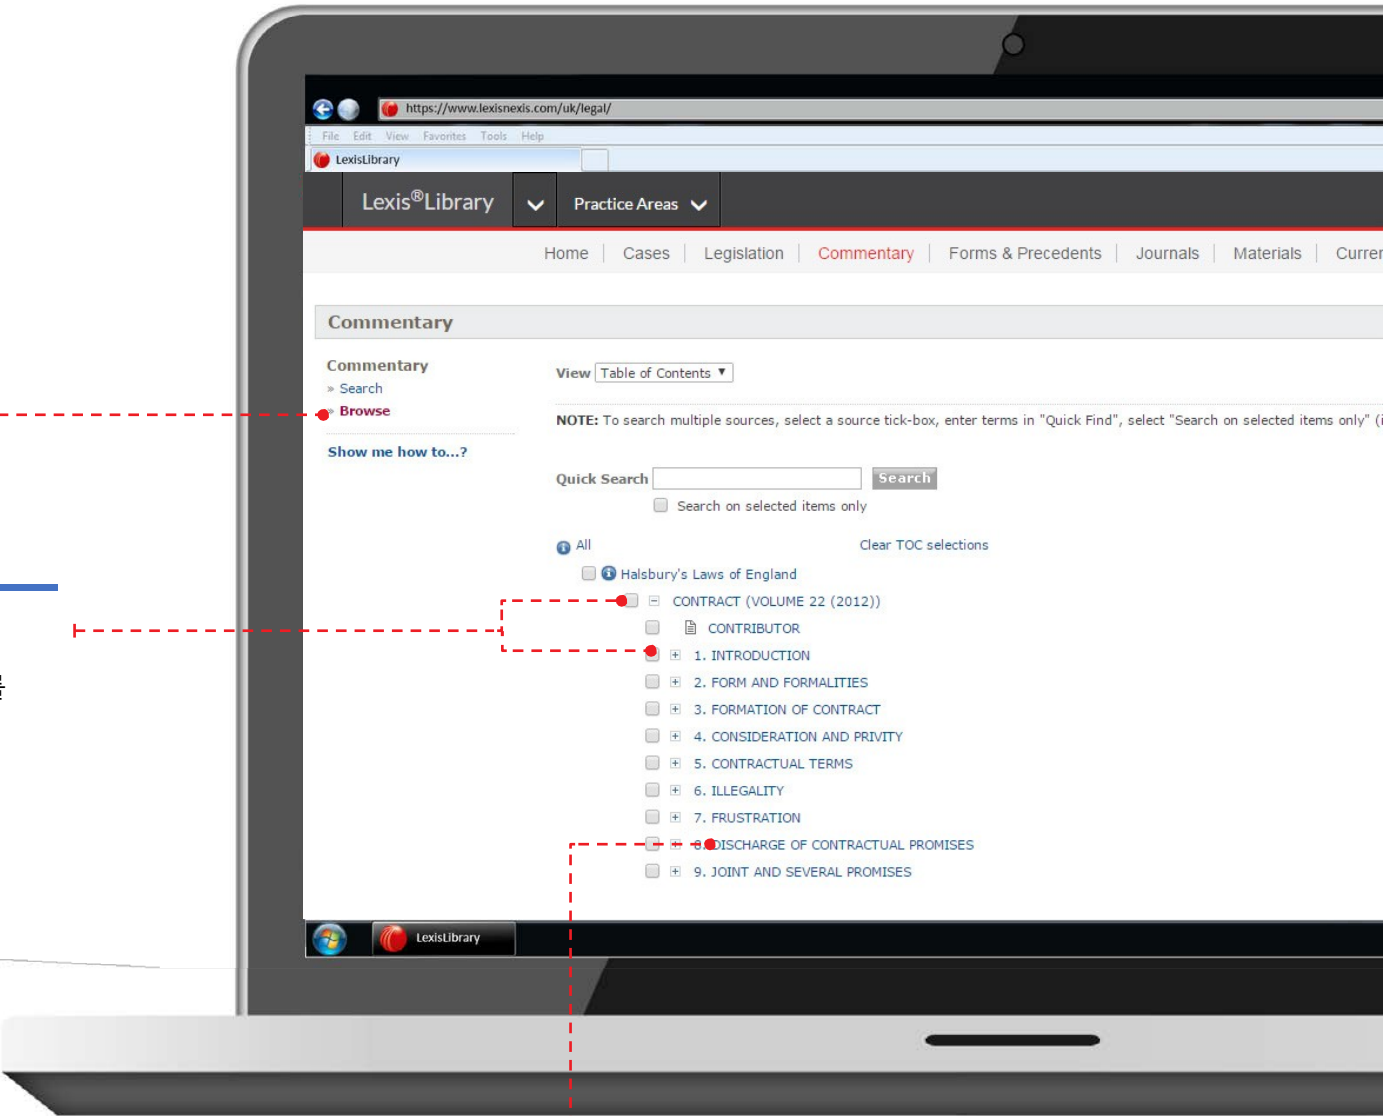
https://www.lexisnexis.com/uk/legal/

File Edit View Favorites Tools Help

LexisLibrary

Lexis®Library

Practice Areas

Home | Cases | Legislation | Commentary | Forms & Precedents | Journals | Materials | Curre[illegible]

Commentary

Commentary
» Search
» Browse

Show me how to...?

View Table of Contents

NOTE: To search multiple sources, select a source tick-box, enter terms in "Quick Find", select "Search on selected items only" ([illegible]

Quick Search Search

Search on selected items only

All

Clear TOC selections

Halsbury's Laws of England

CONTRACT (VOLUME 22 (2012))

CONTRIBUTOR

1. INTRODUCTION

2. FORM AND FORMALITIES

3. FORMATION OF CONTRACT

4. CONSIDERATION AND PRIVITY

5. CONTRACTUAL TERMS

6. ILLEGALITY

7. FRUSTRATION

8. DISCHARGE OF CONTRACTUAL PROMISES

9. JOINT AND SEVERAL PROMISES

LexisLibrary